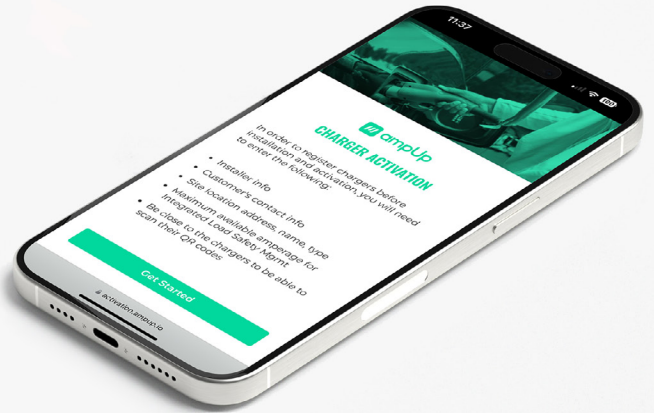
11:37

100

ampUp

CHARGER ACTIVATION

In order to register chargers before installation and activation, you will need to enter the following:

• Installer info
• Customer's contact info
• Site location address, name, type
• Maximum available amperage for Integrated Load Safety Mgmt
• Be close to the chargers to be able to scan their QR codes

Get Started

activation.ampup.io